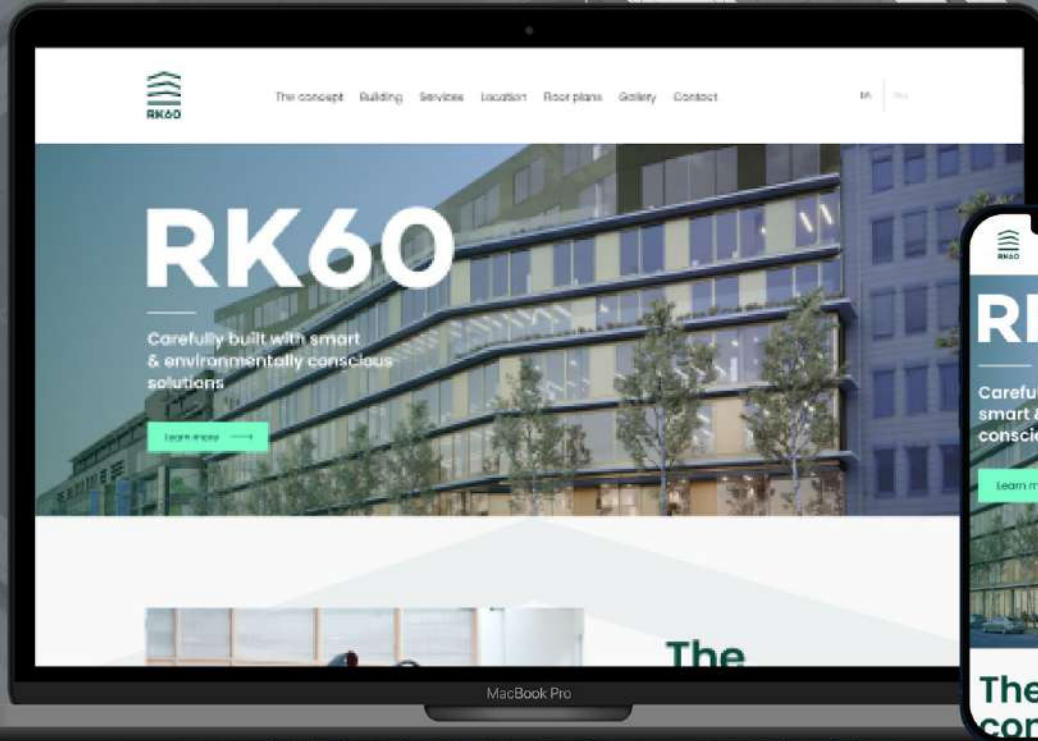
RK60

The concept Building Services Location Floor plans Gallery Contact

EN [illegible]

RK60

Carefully built with smart & environmentally conscious solutions

Learn more

The

MacBook Pro

RK60

RK

Carefu smart & conscie

Learn m

The cor